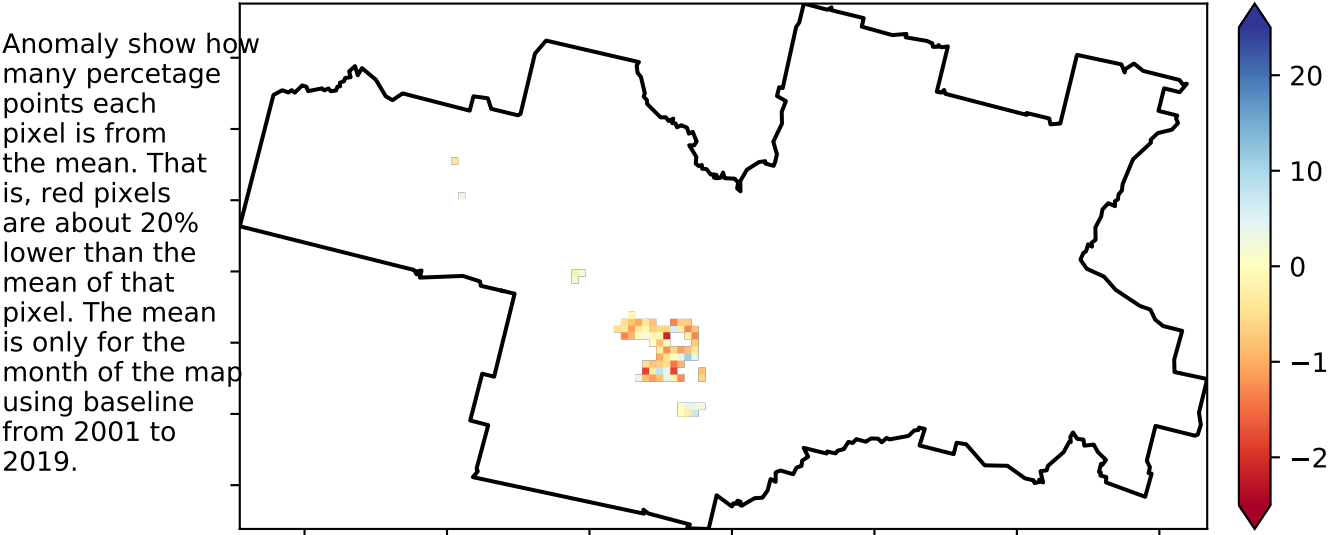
Anomaly show how many percetage points each pixel is from the mean. That is, red pixels are about 20% lower than the mean of that pixel. The mean is only for the month of the map using baseline from 2001 to 2019.

20
10
0
−1
−2